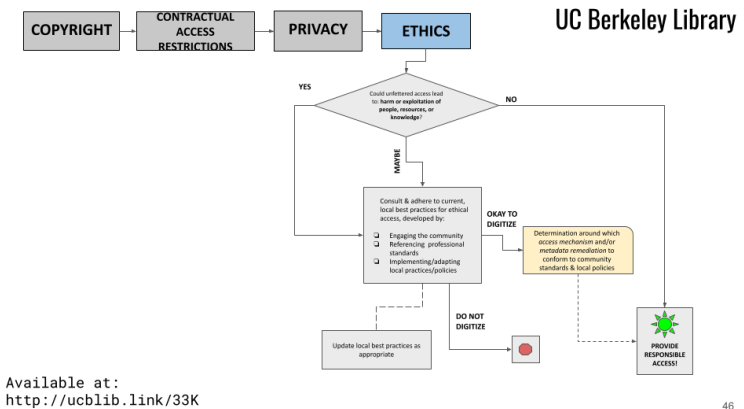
COPYRIGHT

CONTRACTUAL ACCESS RESTRICTIONS

PRIVACY

ETHICS

UC Berkeley Library

Could unfettered access lead to: harm or exploitation of people, resources, or knowledge?

YES

NO

MAYBE

Consult & adhere to current, local best practices for ethical access, developed by:

- Engaging the community
- Referencing professional standards
- Implementing/adapting local practices/policies

OKAY TO DIGITIZE

Determination around which access mechanism and/or metadata remediation to conform to community standards & local policies

DO NOT DIGITIZE

Update local best practices as appropriate

PROVIDE RESPONSIBLE ACCESS!

Available at:
http://ucblib.link/33K

46